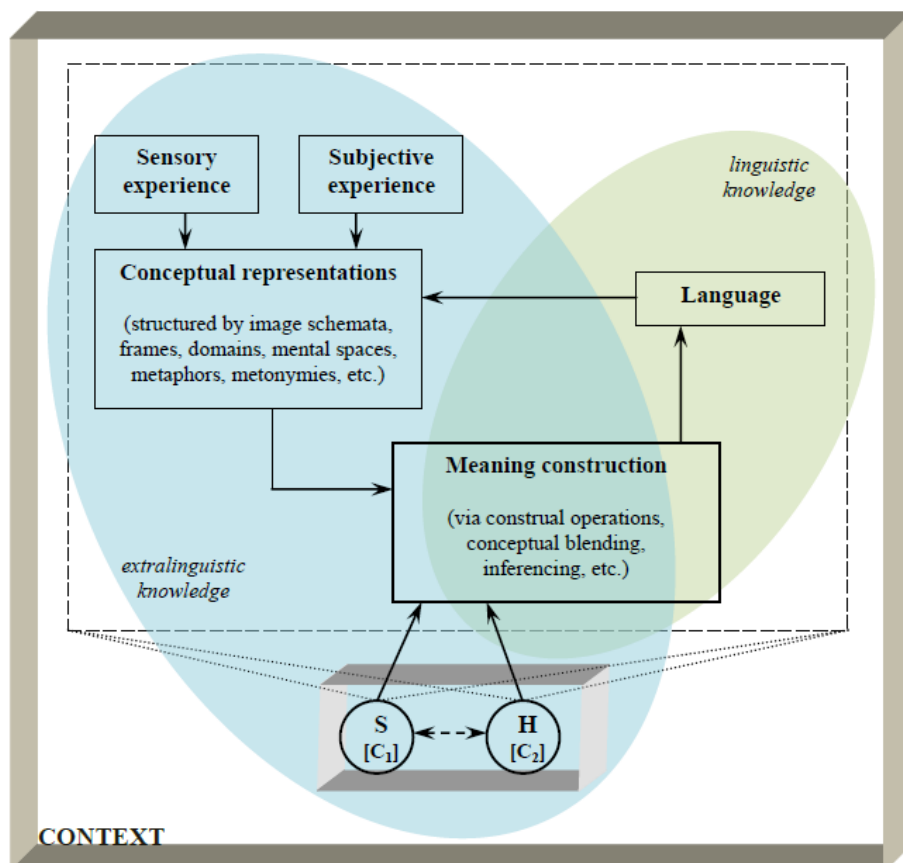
Sensory experience

Subjective experience

linguistic knowledge

Conceptual representations

(structured by image schemata, frames, domains, mental spaces, metaphors, metonymies, etc.)

Language

Meaning construction

(via construal operations, conceptual blending, inferencing, etc.)

extralinguistic knowledge

S
[$C_1$]

H
[$C_2$]

CONTEXT